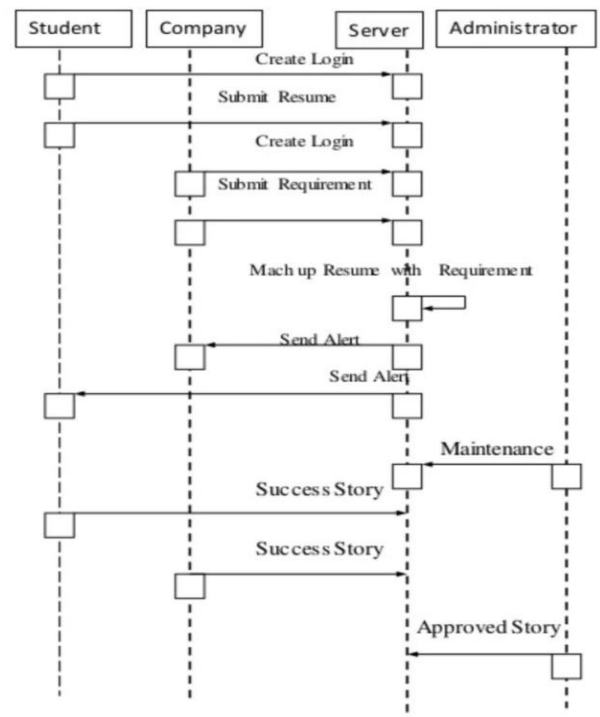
Student

Company

Server

Administrator

Create Login

Submit Resume

Create Login

Submit Requirement

Mach up Resume with Requirement

Send Alert

Send Alert

Maintenance

Success Story

Success Story

Approved Story